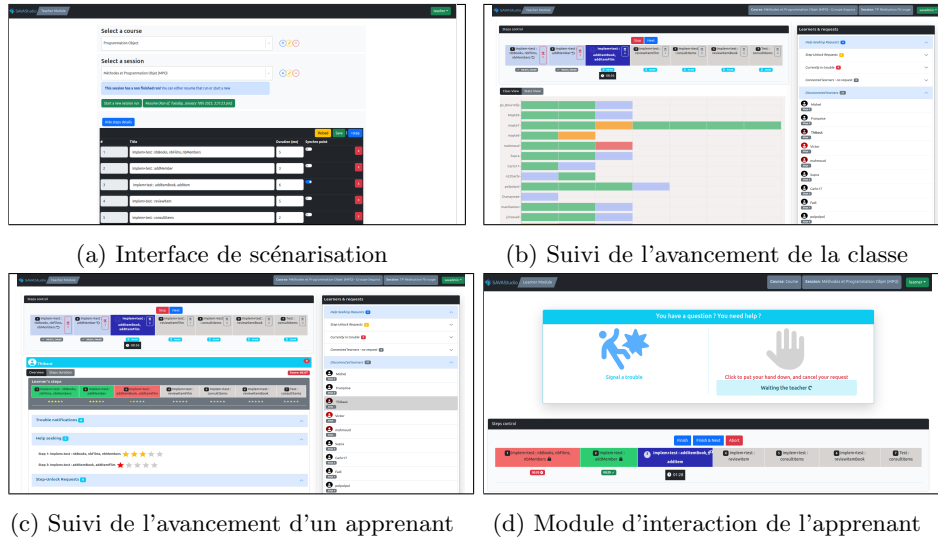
SAKAStudio Teacher Module

Select a course

Programmation Objet

Select a session

Méthodes et Programmation Objet (MPO)

This session has a non finished run! You can either resume that run or start a new

Start a new session run

View steps details

| # | Title | Duration (mn) | Synchro point |
|---|---|---|---|
| 1 | implem-test : ddBooks, nbFilms, nbMembers | | |
| 2 | implem-test : addMember | | |
| 3 | implem-test : addBookDVD, addItem | | |
| 4 | implem-test : reviewItem | | |
| 5 | implem-test : consultItems | | |

(a) Interface de scénarisation

Steps control

Learners & requests

Help-Seeking Requests

Step-Unlock Requests

Currently in trouble

Connected learners - no request

Disconnected learners

(b) Suivi de l'avancement de la classe

Steps control

Learners & requests

Learner's steps

Trouble notifications

Help seeking

Step-Unlock Requests

(c) Suivi de l'avancement d'un apprenant

SAKAStudio Learner Module

You have a question ? You need help ?

Signal a trouble

Click to put your hand down, and cancel your request

Waiting the teacher

Steps control

Finish Finish & Next Abort

(d) Module d'interaction de l'apprenant